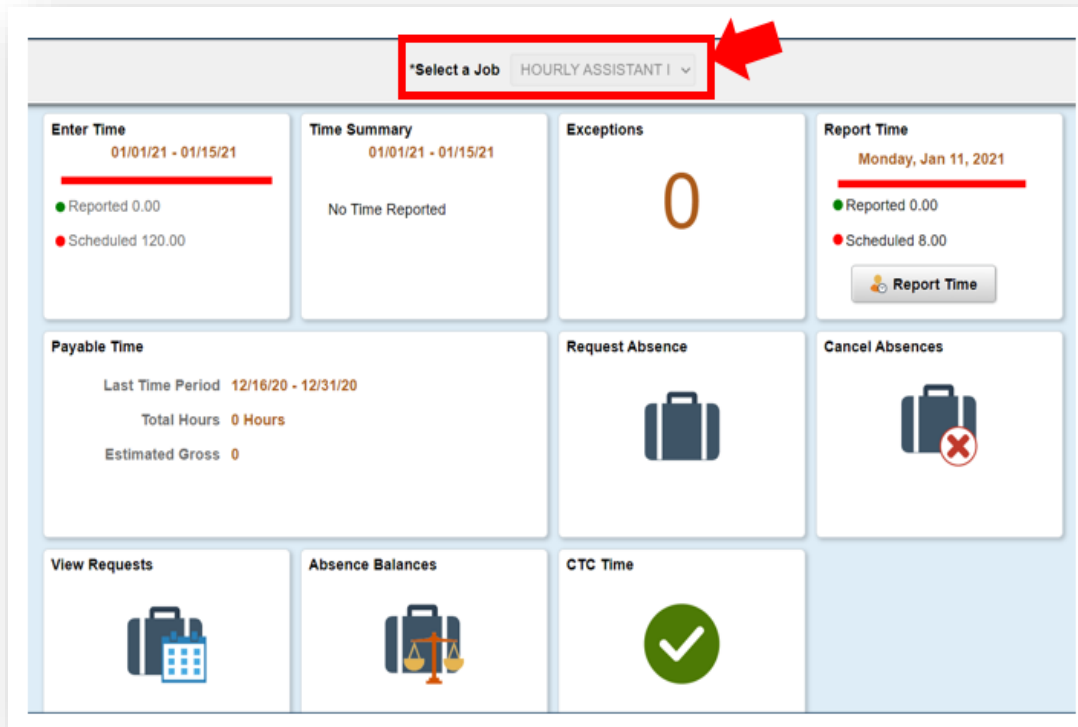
*Select a Job HOURLY ASSISTANT I

Enter Time
01/01/21 - 01/15/21
Reported 0.00
Scheduled 120.00

Time Summary
01/01/21 - 01/15/21
No Time Reported

Exceptions
0

Report Time
Monday, Jan 11, 2021
Reported 0.00
Scheduled 8.00
Report Time

Payable Time
Last Time Period 12/16/20 - 12/31/20
Total Hours 0 Hours
Estimated Gross 0

Request Absence

Cancel Absences

View Requests

Absence Balances

CTC Time